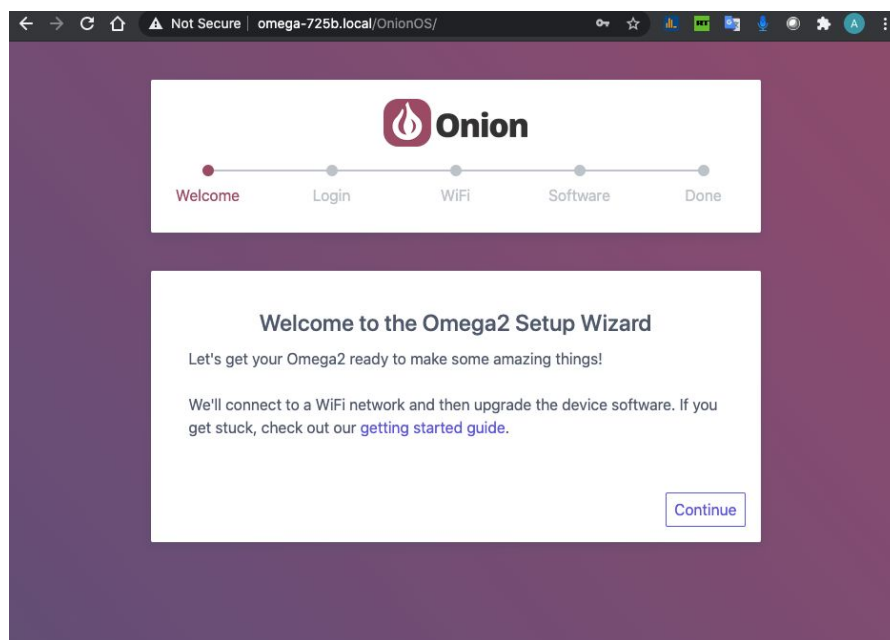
Not Secure | omega-725b.local/OnionOS/

A

Onion

Welcome Login WiFi Software Done

Welcome to the Omega2 Setup Wizard

Let's get your Omega2 ready to make some amazing things!

We'll connect to a WiFi network and then upgrade the device software. If you get stuck, check out our getting started guide.

Continue